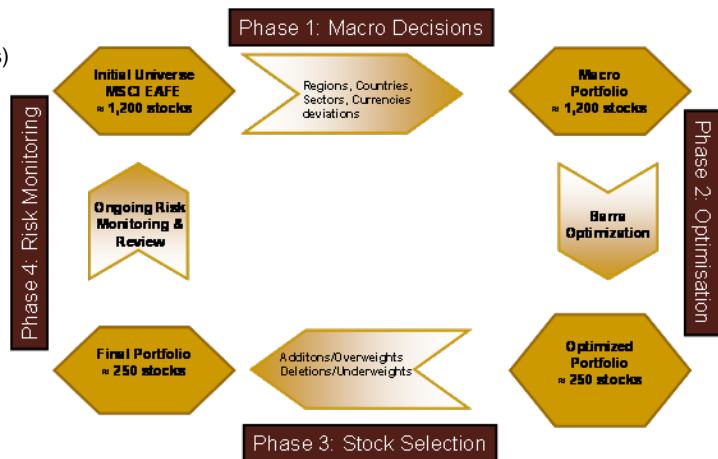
s)

Phase 1: Macro Decisions

Initial Universe MSCI EAFE ≈ 1,200 stocks

Regions, Countries, Sectors, Currencies deviations

Macro Portfolio ≈ 1,200 stocks

Phase 2: Optimisation

Barra Optimization

Optimized Portfolio ≈ 250 stocks

Phase 3: Stock Selection

Additons/Overweights Deletions/Underweights

Final Portfolio ≈ 250 stocks

Phase 4: Risk Monitoring

Ongoing Risk Monitoring & Review